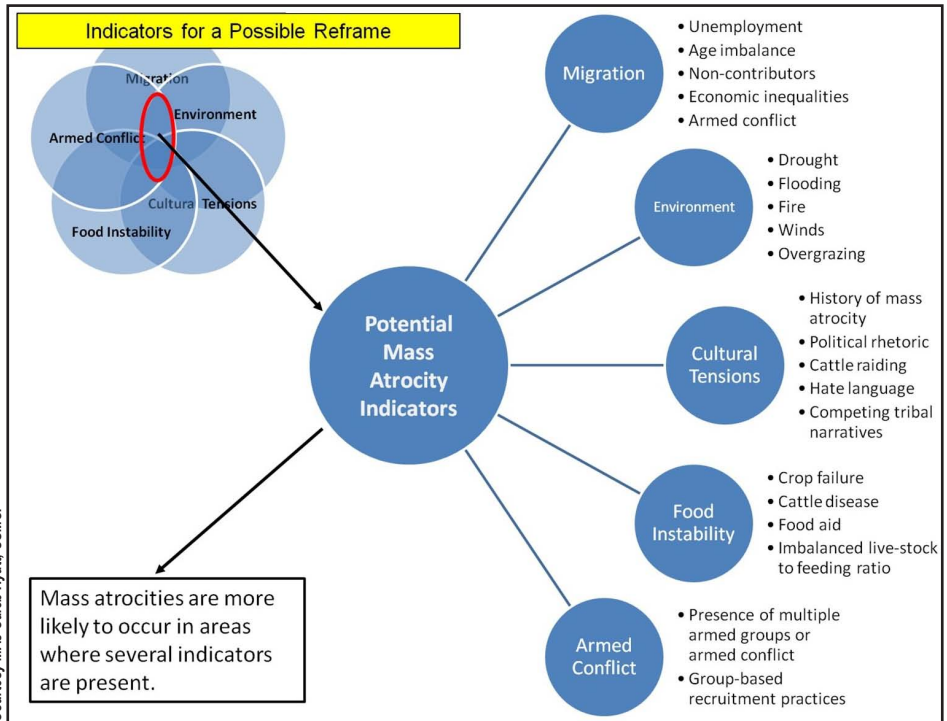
Indicators for a Possible Reframe

Migration
Environment
Armed Conflict
Cultural Tensions
Food Instability

Potential Mass Atrocity Indicators

Migration
• Unemployment
• Age imbalance
• Non-contributors
• Economic inequalities
• Armed conflict

Environment
• Drought
• Flooding
• Fire
• Winds
• Overgrazing

Cultural Tensions
• History of mass atrocity
• Political rhetoric
• Cattle raiding
• Hate language
• Competing tribal narratives

Food Instability
• Crop failure
• Cattle disease
• Food aid
• Imbalanced live-stock to feeding ratio

Armed Conflict
• Presence of multiple armed groups or armed conflict
• Group-based recruitment practices

Mass atrocities are more likely to occur in areas where several indicators are present.

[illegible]